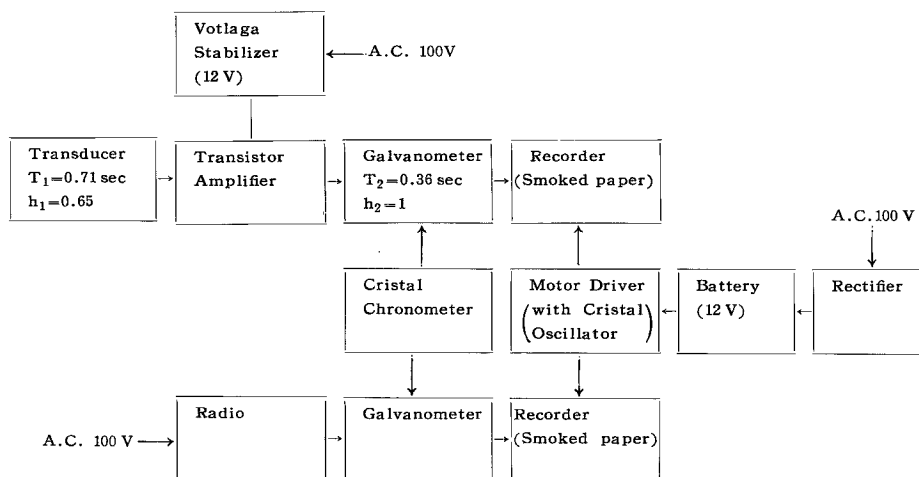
Votlaga Stabilizer (12 V)

A.C. 100V

Transducer
$T_1=0.71$ sec
$h_1=0.65$

Transistor Amplifier

Galvanometer
$T_2=0.36$ sec
$h_2=1$

Recorder (Smoked paper)

A.C. 100 V

Cristal Chronometer

Motor Driver (with Cristal Oscillator)

Battery (12 V)

Rectifier

A.C. 100 V

Radio

Galvanometer

Recorder (Smoked paper)